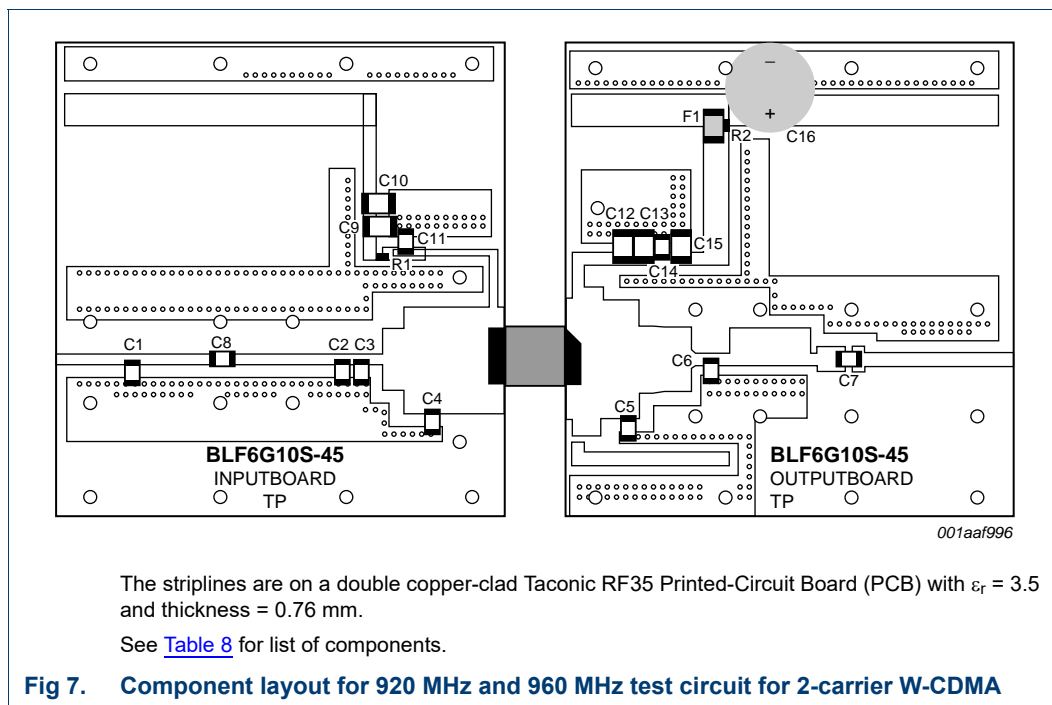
C10
C9
C11
R1
C1
C8
C2 C3
C4
BLF6G10S-45
INPUTBOARD
TP

−
+
F1
R2
C16
C12 C13
C15
C14
C6
C7
C5
BLF6G10S-45
OUTPUTBOARD
TP

001aaf996

The striplines are on a double copper-clad Taconic RF35 Printed-Circuit Board (PCB) with $\varepsilon_r$ = 3.5 and thickness = 0.76 mm.

See Table 8 for list of components.

Fig 7. Component layout for 920 MHz and 960 MHz test circuit for 2-carrier W-CDMA